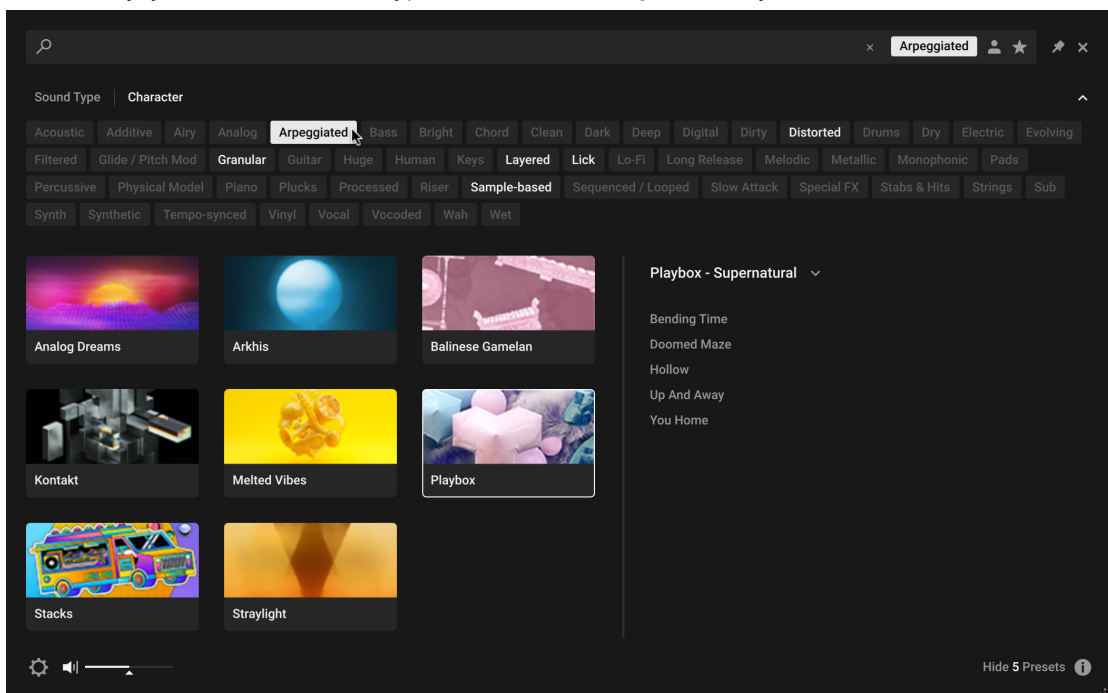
× Arpeggiated

Sound Type Character

Acoustic Additive Airy Analog Arpeggiated Bass Bright Chord Clean Dark Deep Digital Dirty Distorted Drums Dry Electric Evolving Filtered Glide / Pitch Mod Granular Guitar Huge Human Keys Layered Lick Lo-Fi Long Release Melodic Metallic Monophonic Pads Percussive Physical Model Piano Plucks Processed Riser Sample-based Sequenced / Looped Slow Attack Special FX Stabs & Hits Strings Sub Synth Synthetic Tempo-synced Vinyl Vocal Vocoded Wah Wet

Analog Dreams
Arkhis
Balinese Gamelan
Kontakt
Melted Vibes
Playbox
Stacks
Straylight

Playbox - Supernatural

Bending Time
Doomed Maze
Hollow
Up And Away
You Home

Hide 5 Presets